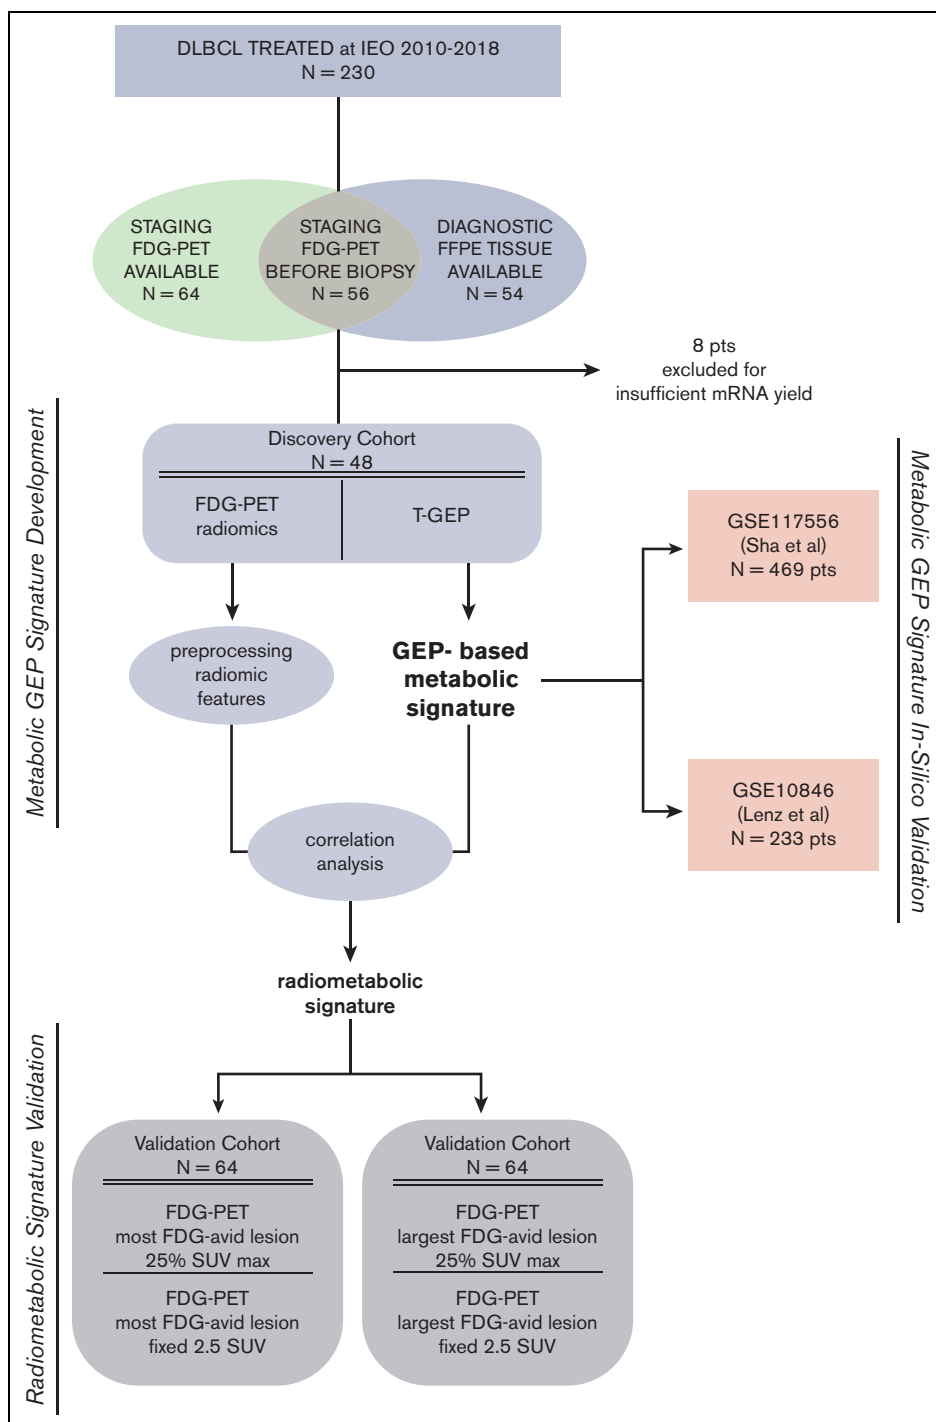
DLBCL TREATED at IEO 2010-2018
N = 230

STAGING
FDG-PET
AVAILABLE
N = 64

STAGING
FDG-PET
BEFORE BIOPSY
N = 56

DIAGNOSTIC
FFPE TISSUE
AVAILABLE
N = 54

8 pts
excluded for
insufficient mRNA yield

Metabolic GEP Signature Development

Discovery Cohort
N = 48

FDG-PET
radiomics

T-GEP

preprocessing
radiomic
features

GEP- based
metabolic
signature

correlation
analysis

radiometabolic
signature

Metabolic GEP Signature In-Silico Validation

GSE117556
(Sha et al)
N = 469 pts

GSE10846
(Lenz et al)
N = 233 pts

Radiometabolic Signature Validation

Validation Cohort
N = 64

FDG-PET
most FDG-avid lesion
25% SUV max

FDG-PET
most FDG-avid lesion
fixed 2.5 SUV

Validation Cohort
N = 64

FDG-PET
largest FDG-avid lesion
25% SUV max

FDG-PET
largest FDG-avid lesion
fixed 2.5 SUV